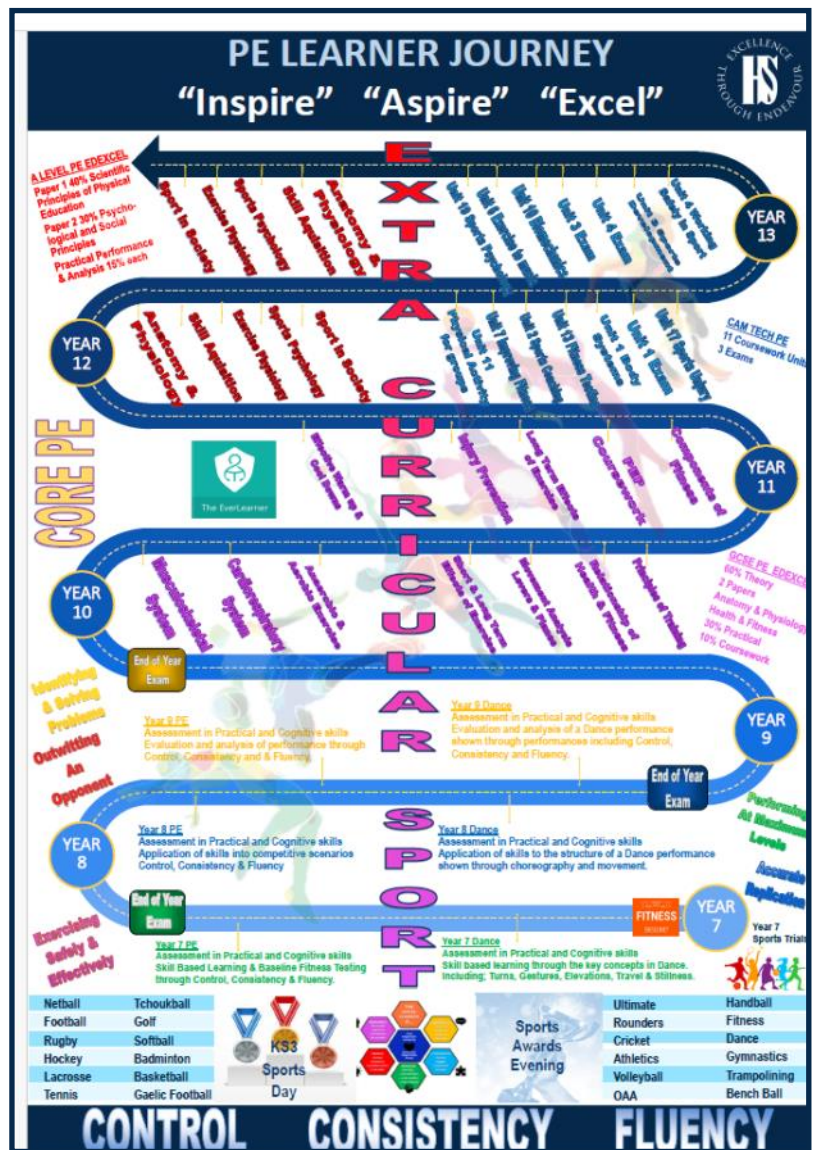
PE LEARNER JOURNEY
"Inspire" "Aspire" "Excel"

EXCELLENCE THROUGH ENDEAVOUR
HS

EXTRA CURRICULAR SPORT

A LEVEL PE EDEXCEL
Paper 1 40% Scientific Principles of Physical Education
Paper 2 30% Psychological and Social Principles
Practical Performance & Analysis 15% each

Sport in Society
Exercise Physiology
Sports Psychology
Skill Acquisition
Anatomy & Physiology

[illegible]
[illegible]
Unit 3 Exam
Unit 4 Exam
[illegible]
Unit 6 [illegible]

YEAR 13

YEAR 12

Anatomy & Physiology
Skill Acquisition
Exercise Physiology
Sports Psychology
Sport in Society

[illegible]
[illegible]
Unit 2 Sports Coaching
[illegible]
Unit 1 Body Systems
Unit 1 Exam
Unit 17 Sports Injury

CAM TECH PE
11 Coursework Units
3 Exams

CORE PE

The EverLearner

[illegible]
Injury Prevention
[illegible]
PEP
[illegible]
Components of Fitness

YEAR 11

YEAR 10

Musculoskeletal System
Cardiorespiratory System
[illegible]
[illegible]
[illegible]
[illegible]
Principles of Training

GCSE PE EDEXCEL
60% Theory
2 Papers
Anatomy & Physiology
Health & Fitness
30% Practical
10% Coursework

End of Year Exam

Identifying & Solving Problems

Outwitting An Opponent

Year 9 PE
Assessment in Practical and Cognitive skills
Evaluation and analysis of performance through Control, Consistency and & Fluency.

Year 9 Dance
Assessment in Practical and Cognitive skills
Evaluation and analysis of a Dance performance shown through performances including Control, Consistency and Fluency.

YEAR 9

End of Year Exam

Performing At Maximum Levels

Accurate Replication

YEAR 8

Year 8 PE
Assessment in Practical and Cognitive skills
Application of skills into competitive scenarios
Control, Consistency & Fluency

Year 8 Dance
Assessment in Practical and Cognitive skills
Application of skills to the structure of a Dance performance shown through choreography and movement.

End of Year Exam

FITNESS

YEAR 7

Year 7 Sports Trials

Exercising Safely & Effectively

Year 7 PE
Assessment in Practical and Cognitive skills
Skill Based Learning & Baseline Fitness Testing through Control, Consistency & Fluency.

Year 7 Dance
Assessment in Practical and Cognitive skills
Skill based learning through the key concepts in Dance. Including; Turns, Gestures, Elevations, Travel & Stillness.

| Netball | Tchoukball |
|---|---|
| Football | Golf |
| Rugby | Softball |
| Hockey | Badminton |
| Lacrosse | Basketball |
| Tennis | Gaelic Football |

KS3 Sports Day

Sports Awards Evening

| Ultimate | Handball |
|---|---|
| Rounders | Fitness |
| Cricket | Dance |
| Athletics | Gymnastics |
| Volleyball | Trampolining |
| OAA | Bench Ball |

CONTROL CONSISTENCY FLUENCY